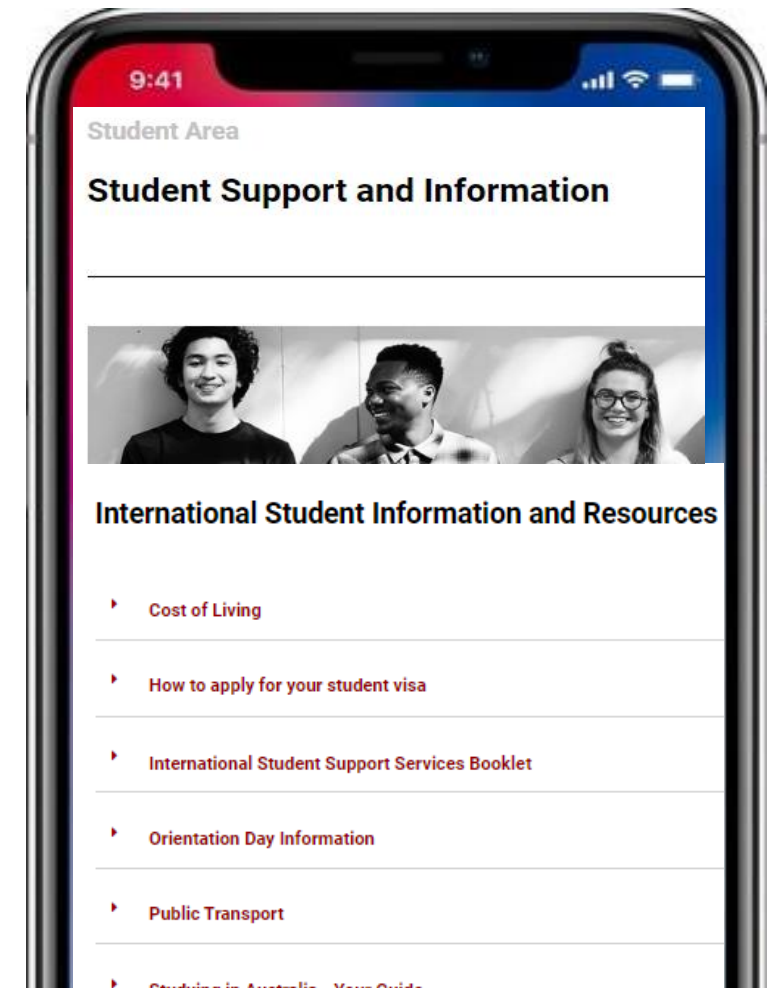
9:41

Student Area

Student Support and Information

International Student Information and Resources

Cost of Living

How to apply for your student visa

International Student Support Services Booklet

Orientation Day Information

Public Transport

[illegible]